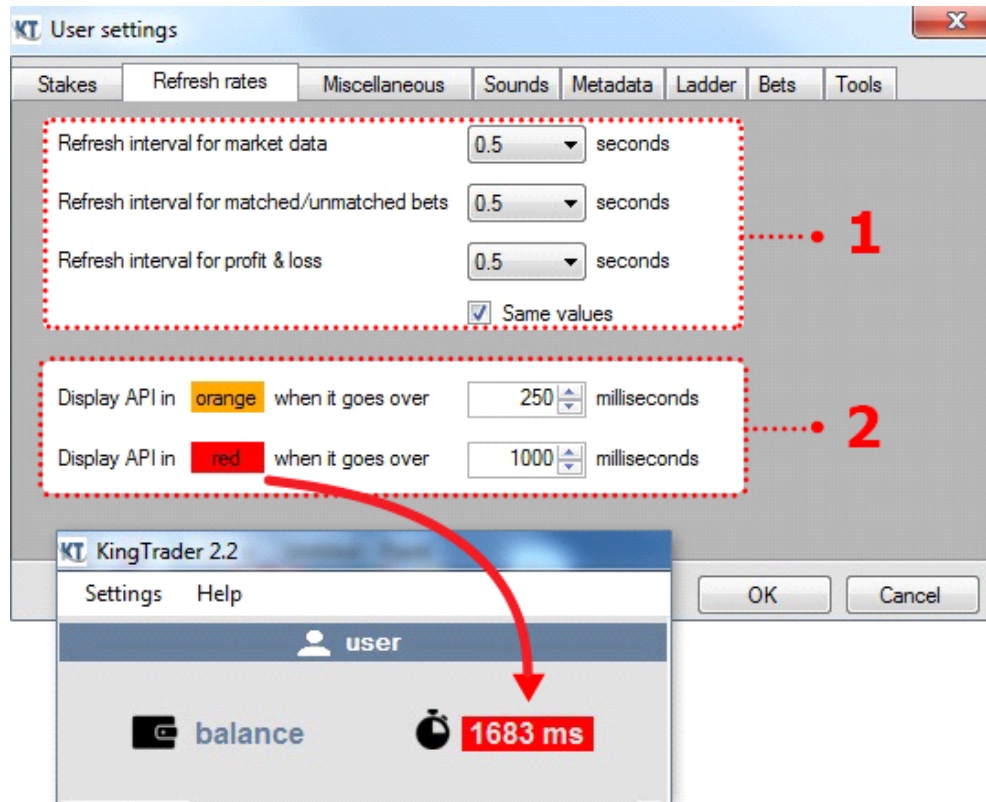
KT User settings

Stakes | Refresh rates | Miscellaneous | Sounds | Metadata | Ladder | Bets | Tools

Refresh interval for market data 0.5 seconds

Refresh interval for matched/unmatched bets 0.5 seconds

Refresh interval for profit & loss 0.5 seconds

Same values

1

Display API in orange when it goes over 250 milliseconds

Display API in red when it goes over 1000 milliseconds

2

OK Cancel

KT KingTrader 2.2

Settings Help

user

balance

1683 ms